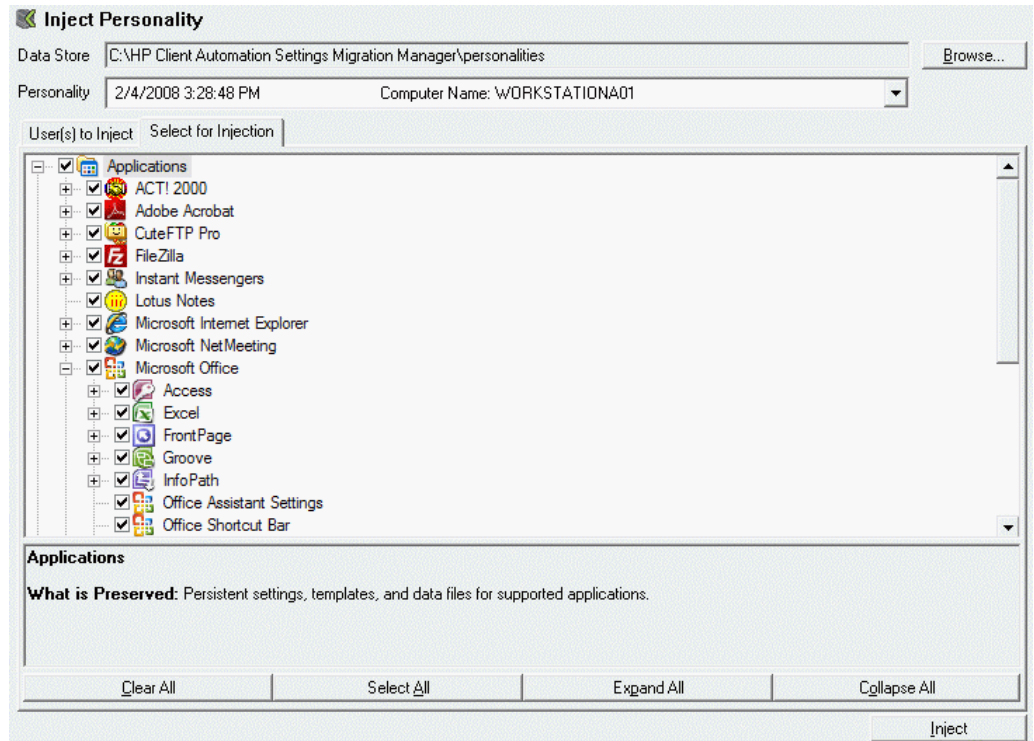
Inject Personality

Data Store C:\HP Client Automation Settings Migration Manager\personalities Browse...

Personality 2/4/2008 3:28:48 PM Computer Name: WORKSTATIONA01

User(s) to Inject Select for Injection

Applications
ACT! 2000
Adobe Acrobat
CuteFTP Pro
FileZilla
Instant Messengers
Lotus Notes
Microsoft Internet Explorer
Microsoft NetMeeting
Microsoft Office
Access
Excel
FrontPage
Groove
InfoPath
Office Assistant Settings
Office Shortcut Bar

Applications

What is Preserved: Persistent settings, templates, and data files for supported applications.

Clear All Select All Expand All Collapse All

Inject